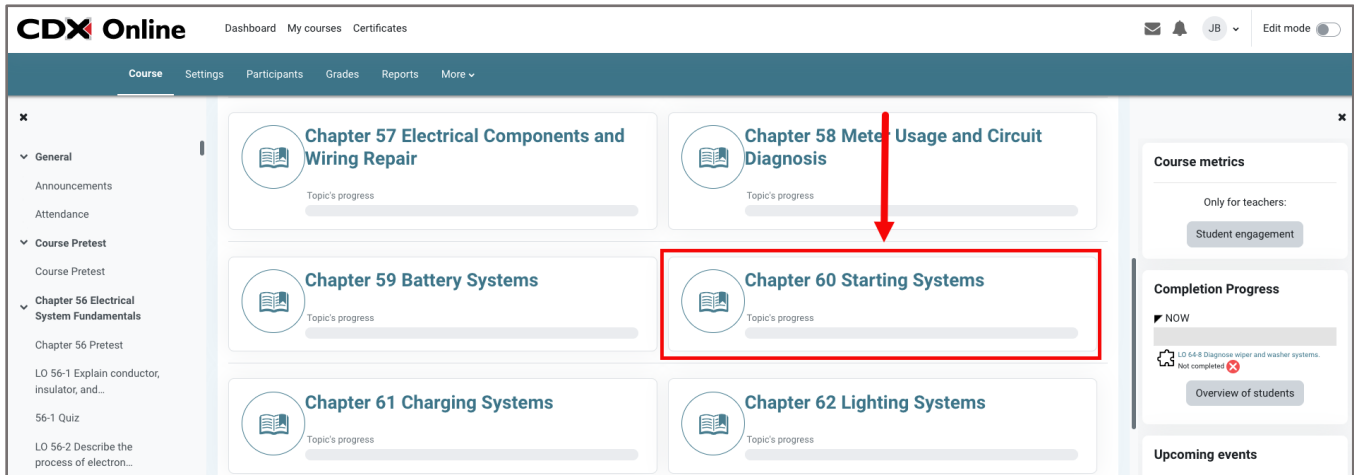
CDX Online

Dashboard My courses Certificates

JB

Edit mode

Course Settings Participants Grades Reports More

×

General

Announcements

Attendance

Course Pretest

Course Pretest

Chapter 56 Electrical System Fundamentals

Chapter 56 Pretest

LO 56-1 Explain conductor, insulator, and...

56-1 Quiz

LO 56-2 Describe the process of electron...

Chapter 57 Electrical Components and Wiring Repair

Topic's progress

Chapter 58 Meter Usage and Circuit Diagnosis

Topic's progress

Chapter 59 Battery Systems

Topic's progress

Chapter 60 Starting Systems

Topic's progress

Chapter 61 Charging Systems

Topic's progress

Chapter 62 Lighting Systems

Topic's progress

×

Course metrics

Only for teachers:

Student engagement

Completion Progress

NOW

LO 64-8 Diagnose wiper and washer systems.

Not completed

Overview of students

Upcoming events